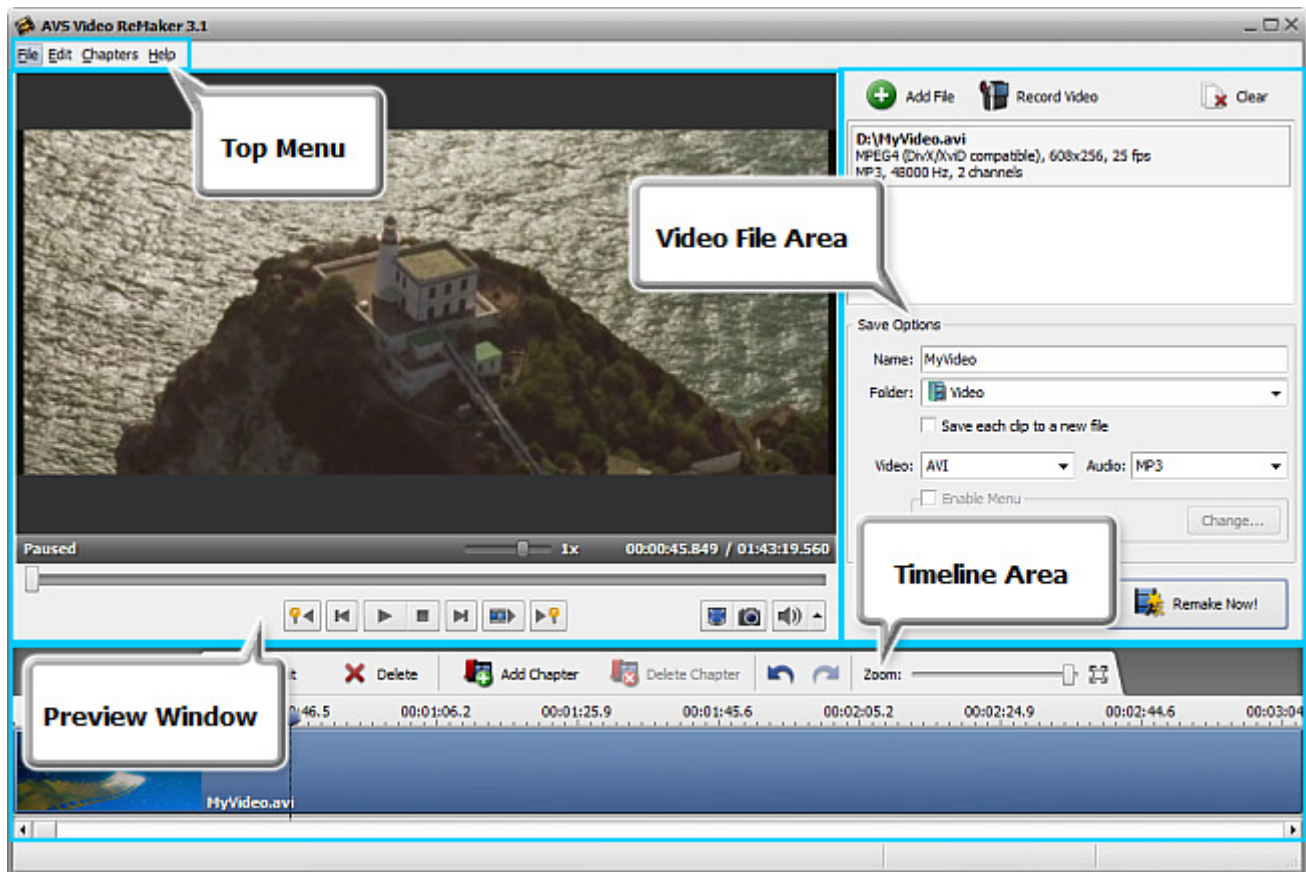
AVS Video ReMaker 3.1

File Edit Chapters Help

Top Menu

Add File Record Video Clear

D:\MyVideo.avi
MPEG4 (DivX/XviD compatible), 608x256, 25 fps
MP3, 48000 Hz, 2 channels

Video File Area

Save Options
Name: MyVideo
Folder: Video
Save each clip to a new file
Video: AVI Audio: MP3
Enable Menu
Change...

Paused 1x 00:00:45.849 / 01:43:19.560

Timeline Area

Remake Now!

it Delete Add Chapter Delete Chapter Zoom:

Preview Window

46.5 00:01:06.2 00:01:25.9 00:01:45.6 00:02:05.2 00:02:24.9 00:02:44.6 00:03:04

MyVideo.avi